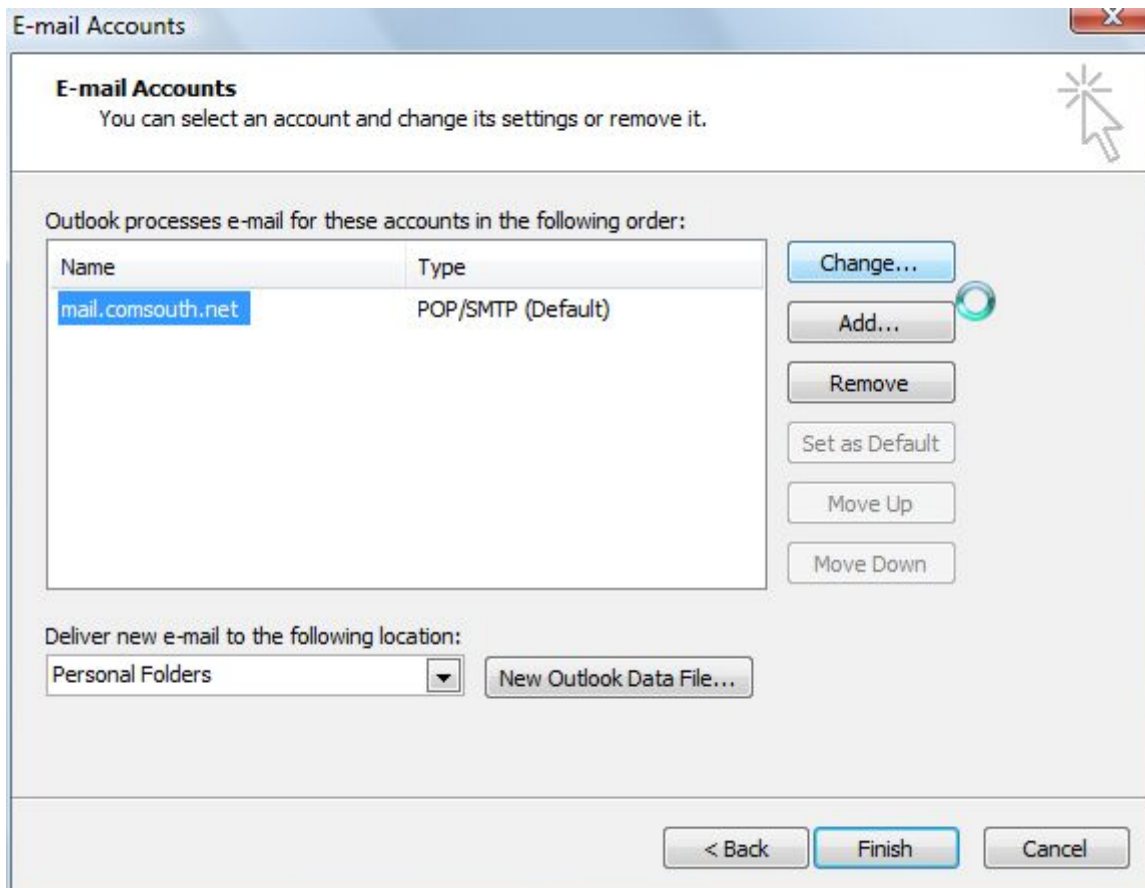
E-mail Accounts

E-mail Accounts
You can select an account and change its settings or remove it.

Outlook processes e-mail for these accounts in the following order:

| Name | Type |
|---|---|
| mail.comsouth.net | POP/SMTP (Default) |

Change...
Add...
Remove
Set as Default
Move Up
Move Down

Deliver new e-mail to the following location:
Personal Folders
New Outlook Data File...

< Back
Finish
Cancel